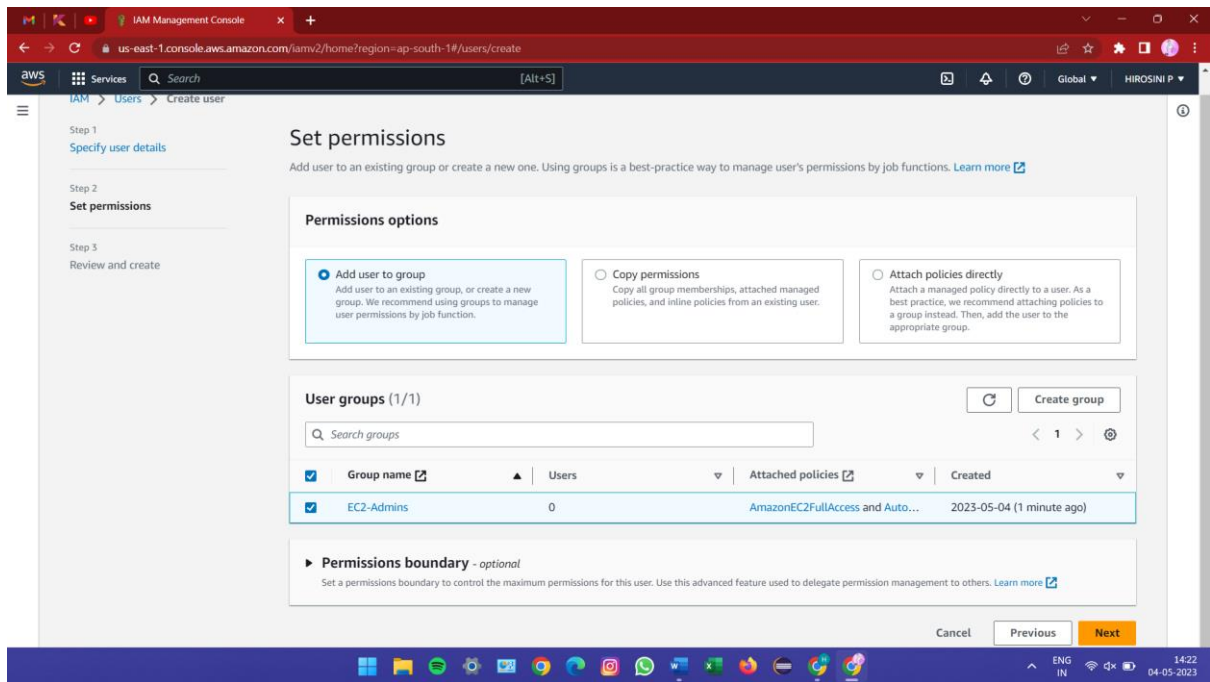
IAM Management Console

us-east-1.console.aws.amazon.com/iamv2/home?region=ap-south-1#/users/create

aws Services Search [Alt+S] Global ▼ HIROSINI P ▼

IAM > Users > Create user

Step 1
Specify user details

Step 2
Set permissions

Step 3
Review and create

Set permissions

Add user to an existing group or create a new one. Using groups is a best-practice way to manage user's permissions by job functions. Learn more

Permissions options

Add user to group
Add user to an existing group, or create a new group. We recommend using groups to manage user permissions by job function.

Copy permissions
Copy all group memberships, attached managed policies, and inline policies from an existing user.

Attach policies directly
Attach a managed policy directly to a user. As a best practice, we recommend attaching policies to a group instead. Then, add the user to the appropriate group.

User groups (1/1)

Create group

Search groups

1

| | Group name | Users | Attached policies | Created |
|---|---|---|---|---|
| ☑ | EC2-Admins | 0 | AmazonEC2FullAccess and Auto... | 2023-05-04 (1 minute ago) |

▶ Permissions boundary - optional
Set a permissions boundary to control the maximum permissions for this user. Use this advanced feature used to delegate permission management to others. Learn more

Cancel Previous Next

ENG IN 14:22 04-05-2023